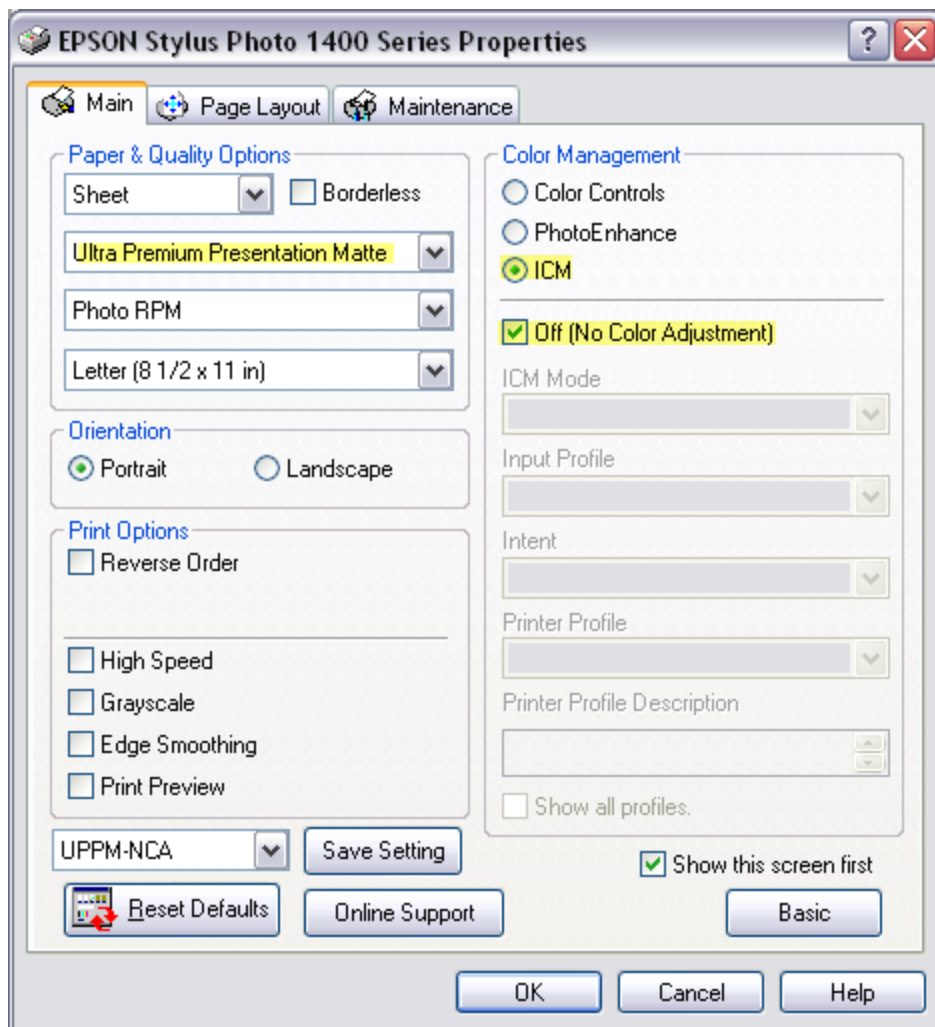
EPSON Stylus Photo 1400 Series Properties

Main
Page Layout
Maintenance

Paper & Quality Options
Sheet
Borderless
Ultra Premium Presentation Matte
Photo RPM
Letter (8 1/2 x 11 in)

Orientation
Portrait
Landscape

Print Options
Reverse Order
High Speed
Grayscale
Edge Smoothing
Print Preview

UPPM-NCA
Save Setting
Reset Defaults
Online Support

Color Management
Color Controls
PhotoEnhance
ICM
Off (No Color Adjustment)
ICM Mode
Input Profile
Intent
Printer Profile
Printer Profile Description
Show all profiles.

Show this screen first
Basic

OK
Cancel
Help